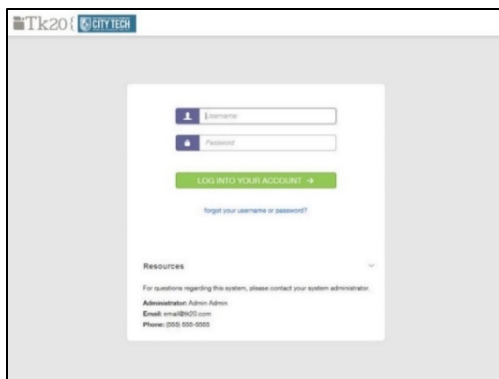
Tk20{ CITY TECH

Username

Password

LOG INTO YOUR ACCOUNT →

forgot your username or password?

Resources

For questions regarding this system, please contact your system administrator.

Administrator: Admin Admin
Email: email@tk20.com
Phone: (555) 555-5555